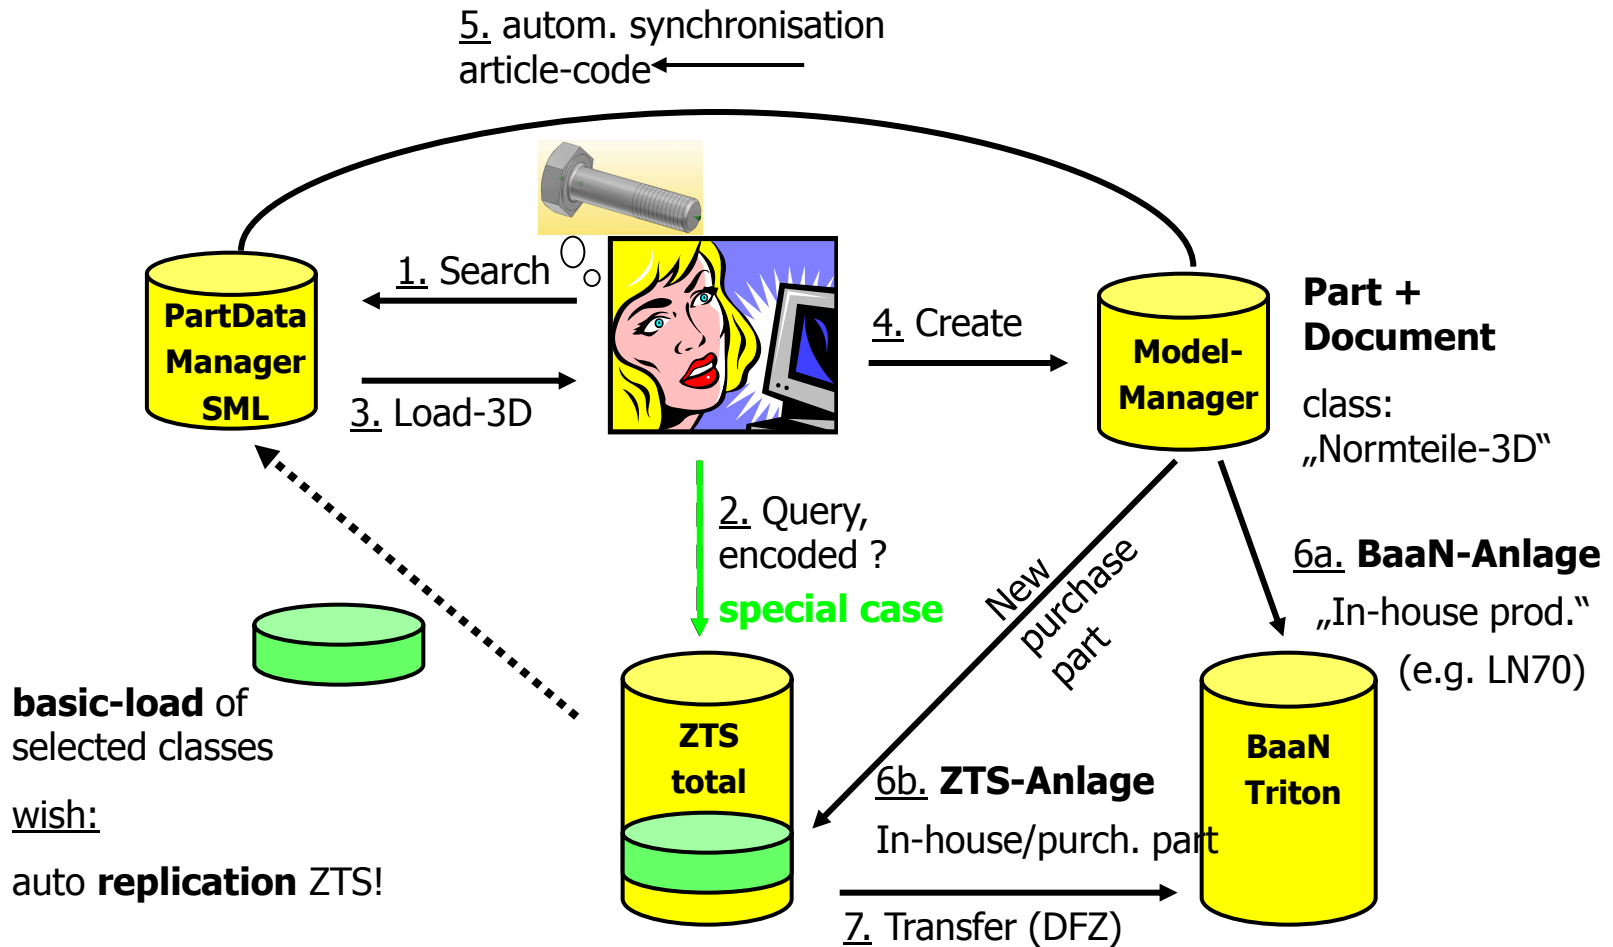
5. autom. synchronisation
article-code

1. Search

PartData
Manager
SML

3. Load-3D

4. Create

Model-
Manager

Part +
Document

class:
„Normteile-3D“

2. Query,
encoded ?

special case

New
purchase
part

6a. BaaN-Anlage
„In-house prod.“
(e.g. LN70)

basic-load of
selected classes

wish:

auto replication ZTS!

ZTS
total

6b. ZTS-Anlage
In-house/purch. part

BaaN
Triton

7. Transfer (DFZ)